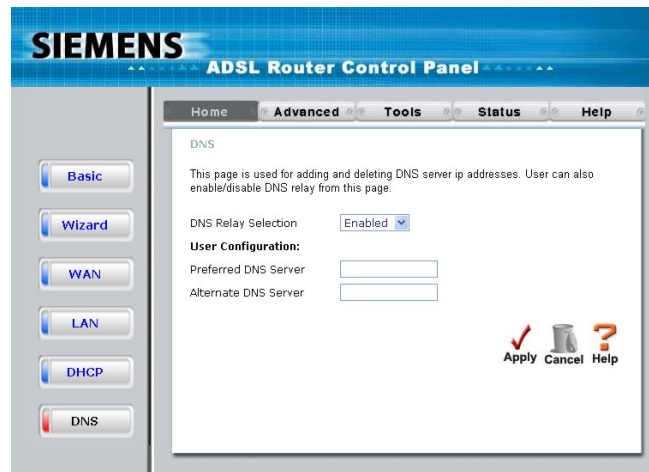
SIEMENS

ADSL Router Control Panel

Home Advanced Tools Status Help

Basic

Wizard

WAN

LAN

DHCP

DNS

DNS

This page is used for adding and deleting DNS server ip addresses. User can also enable/disable DNS relay from this page.

DNS Relay Selection Enabled

User Configuration:

Preferred DNS Server

Alternate DNS Server

Apply Cancel Help